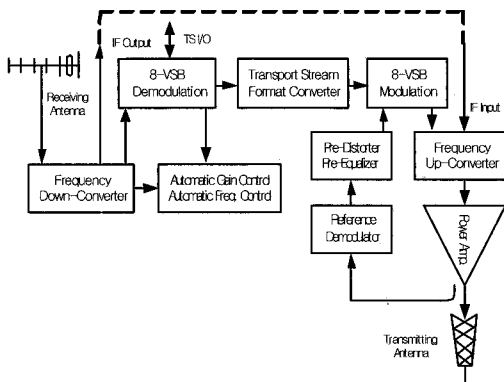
IF Output
TS I/O
Receiving Antenna
8-VSB Demodulation
Transport Stream Format Converter
8-VSB Modulation
IF Input
Pre-Distorter Pre-Equalizer
Frequency Up-Converter
Frequency Down-Converter
Automatic Gain Control Automatic Freq. Control
Reference Demodulator
Power Amp.
Transmitting Antenna